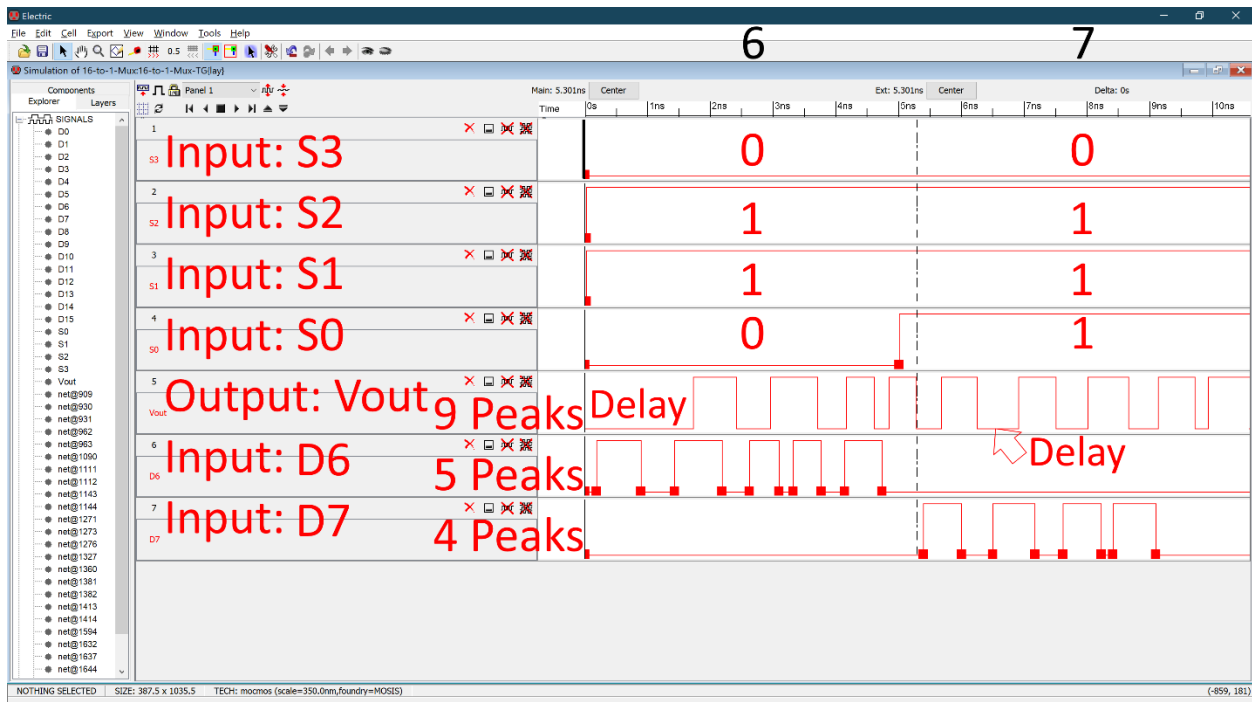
Electric

File Edit Cell Export View Window Tools Help

0.5

6 7

Simulation of 16-to-1-Mux:16-to-1-Mux-TG{lay}

Components
Explorer Layers

SIGNALS
D0
D1
D2
D3
D4
D5
D6
D7
D8
D9
D10
D11
D12
D13
D14
D15
S0
S1
S2
S3
Vout
net@909
net@930
net@931
net@962
net@963
net@1090
net@1111
net@1112
net@1143
net@1144
net@1271
net@1273
net@1276
net@1327
net@1360
net@1381
net@1382
net@1413
net@1414
net@1594
net@1632
net@1637
net@1644

Panel 1

Main: 5.301ns Center Ext: 5.301ns Center Delta: 0ns

Time 0s 1ns 2ns 3ns 4ns 5ns 6ns 7ns 8ns 9ns 10ns

1
S3 Input: S3 0 0

2
S2 Input: S2 1 1

3
S1 Input: S1 1 1

4
S0 Input: S0 0 1

5
Vout Output: Vout
9 Peaks Delay

Delay

6
D6 Input: D6
5 Peaks

7
D7 Input: D7
4 Peaks

NOTHING SELECTED SIZE: 387.5 x 1035.5 TECH: mocmos (scale=350.0nm,foundry=MOSIS) (-859, 181)